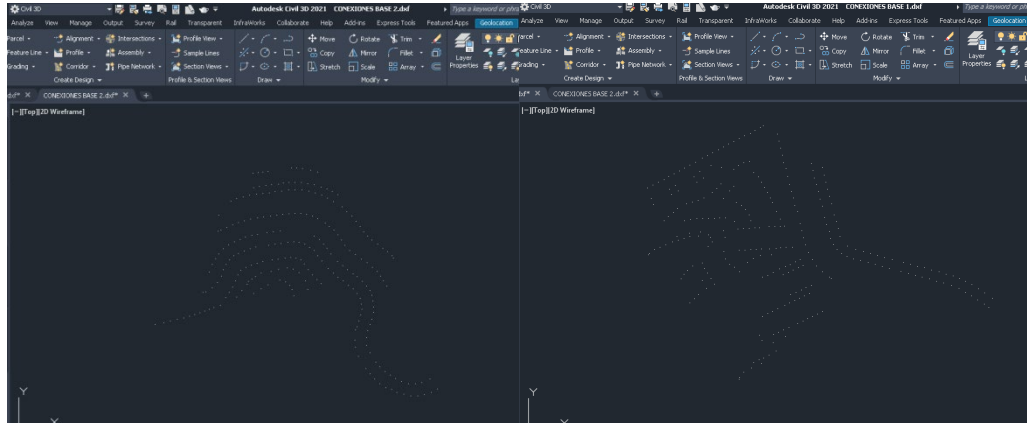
Civil 3D
Autodesk Civil 3D 2021 CONEXIONES BASE 2.dxf
Type a keyword or phra
Analyze View Manage Output Survey Rail Transparent InfraWorks Collaborate Help Add-ins Express Tools Featured Apps Geolocation
Parcel Alignment Intersections Profile View Move Rotate Trim
Feature Line Profile Assembly Sample Lines Copy Mirror Fillet
Grading Corridor Pipe Network Section Views Stretch Scale Array
Create Design Profile & Section Views Draw Modify
Layer Properties
dxf* CONEXIONES BASE 2.dxf*
[−][Top][2D Wireframe]
Y
X

Civil 3D
Autodesk Civil 3D 2021 CONEXIONES BASE 1.dxf
Type a keyword or phr
Analyze View Manage Output Survey Rail Transparent InfraWorks Collaborate Help Add-ins Express Tools Featured Apps Geolocation
Parcel Alignment Intersections Profile View Move Rotate Trim
Feature Line Profile Assembly Sample Lines Copy Mirror Fillet
Grading Corridor Pipe Network Section Views Stretch Scale Array
Create Design Profile & Section Views Draw Modify
Layer Properties
La
dxf* CONEXIONES BASE 2.dxf*
[−][Top][2D Wireframe]
Y
X